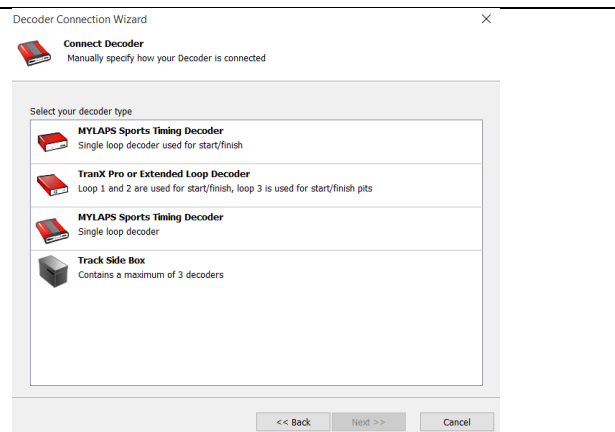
Decoder Connection Wizard

Connect Decoder
Manually specify how your Decoder is connected

Select your decoder type

MYLAPS Sports Timing Decoder
Single loop decoder used for start/finish

TranX Pro or Extended Loop Decoder
Loop 1 and 2 are used for start/finish, loop 3 is used for start/finish pits

MYLAPS Sports Timing Decoder
Single loop decoder

Track Side Box
Contains a maximum of 3 decoders

<< Back
Next >>
Cancel